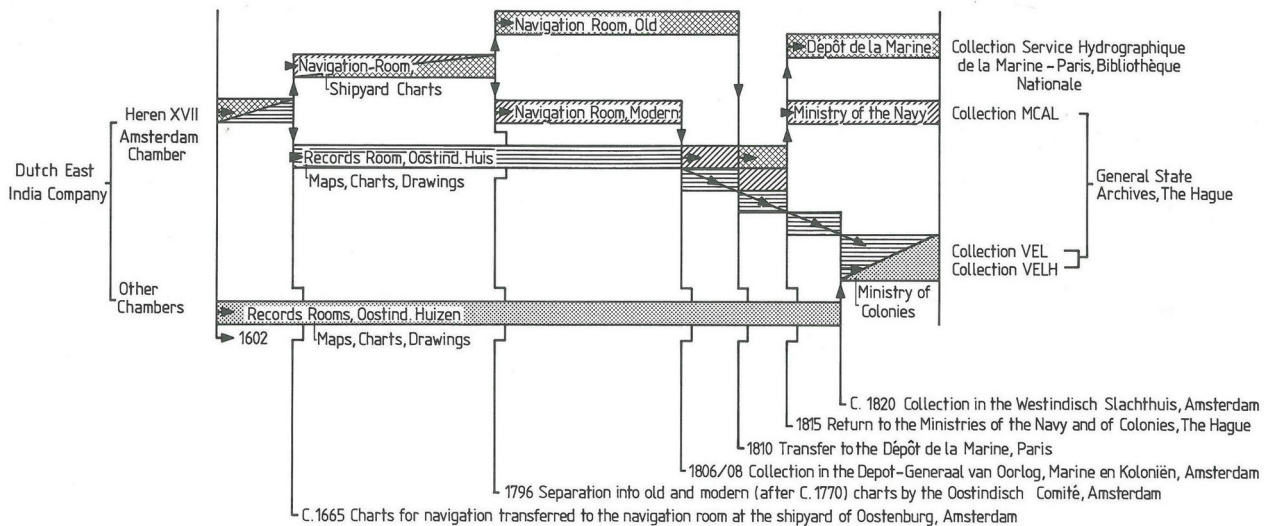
Dutch East India Company

Heren XVII

Amsterdam Chamber

Other Chambers

Navigation Room, Old

Navigation-Room, Shipyard Charts

Navigation Room, Modern

Records Room, Oostind. Huis

Maps, Charts, Drawings

Records Rooms, Oostind. Huizen

Maps, Charts, Drawings

1602

Dépôt de la Marine

Ministry of the Navy

Ministry of Colonies

Collection Service Hydrographique de la Marine - Paris, Bibliothèque Nationale

Collection MCAL

General State Archives, The Hague

Collection VEL

Collection VELH

C. 1820 Collection in the Westindisch Slachthuis, Amsterdam

1815 Return to the Ministries of the Navy and of Colonies, The Hague

1810 Transfer to the Dépôt de la Marine, Paris

1806/08 Collection in the Depot-Generaal van Oorlog, Marine en Koloniën, Amsterdam

1796 Separation into old and modern (after C. 1770) charts by the Oostindisch Comité, Amsterdam

C.1665 Charts for navigation transferred to the navigation room at the shipyard of Oostenburg, Amsterdam